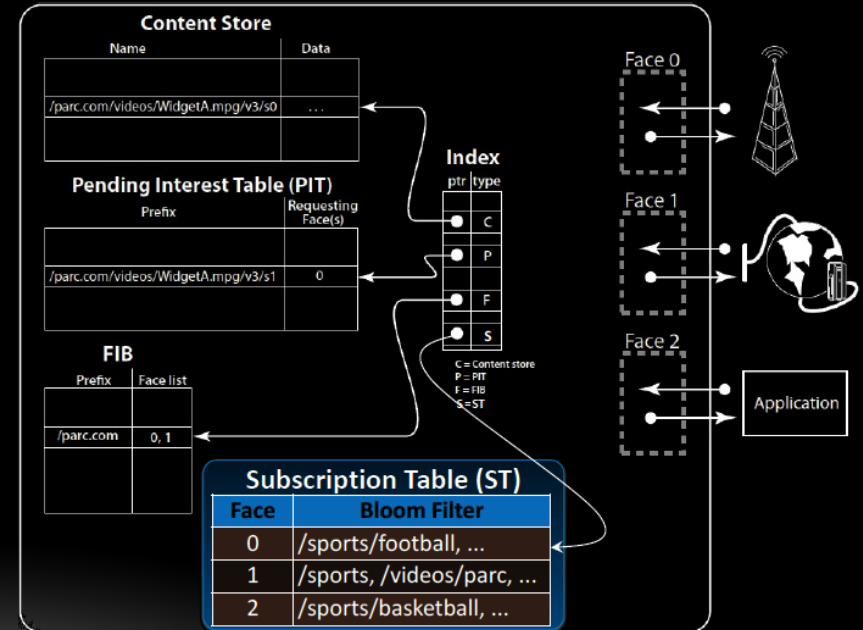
Content Store

| Name | Data |
|---|---|
| | |
| /parc.com/videos/WidgetA.mpg/v3/s0 | ... |
| | |

Pending Interest Table (PIT)

| Prefix | Requesting Face(s) |
|---|---|
| | |
| /parc.com/videos/WidgetA.mpg/v3/s1 | 0 |
| | |

FIB

| Prefix | Face list |
|---|---|
| | |
| /parc.com | 0, 1 |
| | |

Index

| ptr | type |
|---|---|
| | C |
| | P |
| | F |
| | S |

C = Content store
P = PIT
F = FIB
S = ST

Face 0

Face 1

Face 2

Application

Subscription Table (ST)

| Face | Bloom Filter |
|---|---|
| 0 | /sports/football, ... |
| 1 | /sports, /videos/parc, ... |
| 2 | /sports/basketball, ... |